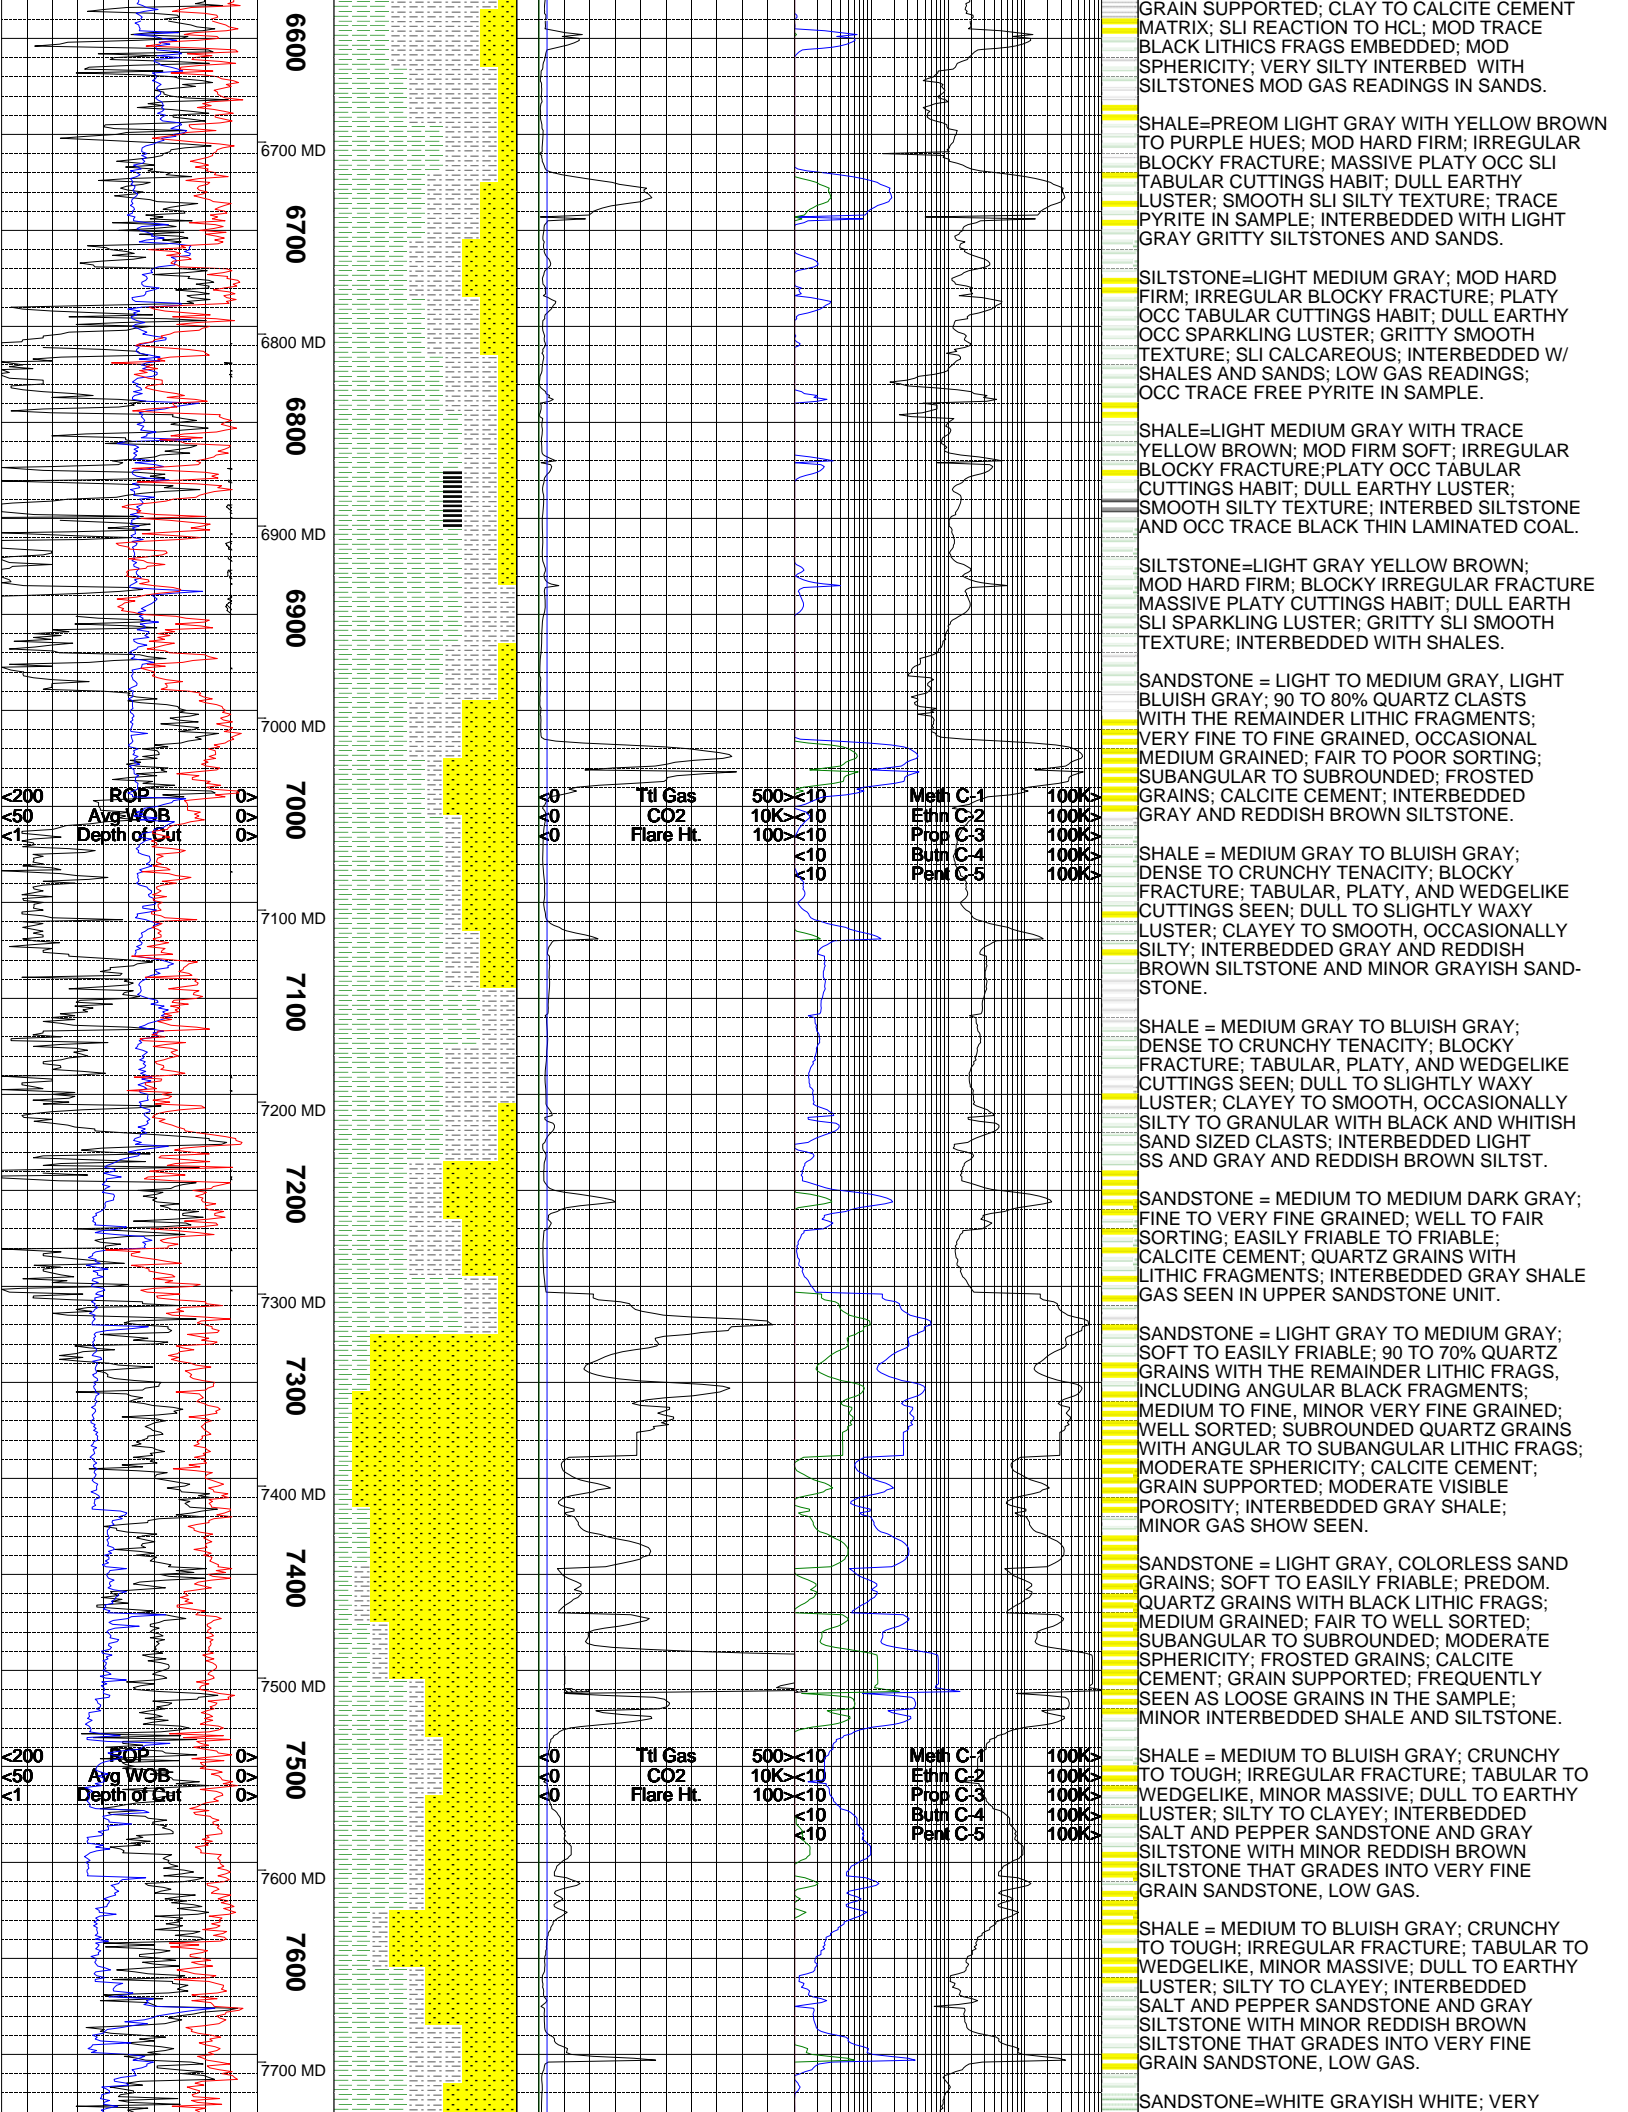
6600

6700 MD

6700

6800 MD

6800

6900 MD

6900

7000 MD

<200 ROP 0>
<50 Avg WOB 0>
<1 Depth of Cut 0>

7000

<0 Ttl Gas 500>
<0 CO2 10K>
<0 Flare Ht. 100>

<10 Meth C-1 100K>
<10 Ethn C-2 100K>
<10 Prop C-3 100K>
<10 Butn C-4 100K>
<10 Pent C-5 100K>

7100 MD

7100

7200 MD

7200

7300 MD

7300

7400 MD

7400

7500 MD

<200 ROP 0>
<50 Avg WOB 0>
<1 Depth of Cut 0>

7500

<0 Ttl Gas 500>
<0 CO2 10K>
<0 Flare Ht. 100>

<10 Meth C-1 100K>
<10 Ethn C-2 100K>
<10 Prop C-3 100K>
<10 Butn C-4 100K>
<10 Pent C-5 100K>

7600 MD

7600

7700 MD

GRAIN SUPPORTED; CLAY TO CALCITE CEMENT MATRIX; SLI REACTION TO HCL; MOD TRACE BLACK LITHICS FRAGS EMBEDDED; MOD SPHERICITY; VERY SILTY INTERBED WITH SILTSTONES MOD GAS READINGS IN SANDS.

SHALE=PREOM LIGHT GRAY WITH YELLOW BROWN TO PURPLE HUES; MOD HARD FIRM; IRREGULAR BLOCKY FRACTURE; MASSIVE PLATY OCC SLI TABULAR CUTTINGS HABIT; DULL EARTHY LUSTER; SMOOTH SLI SILTY TEXTURE; TRACE PYRITE IN SAMPLE; INTERBEDDED WITH LIGHT GRAY GRITTY SILTSTONES AND SANDS.

SILTSTONE=LIGHT MEDIUM GRAY; MOD HARD FIRM; IRREGULAR BLOCKY FRACTURE; PLATY OCC TABULAR CUTTINGS HABIT; DULL EARTHY OCC SPARKLING LUSTER; GRITTY SMOOTH TEXTURE; SLI CALCAREOUS; INTERBEDDED W/ SHALES AND SANDS; LOW GAS READINGS; OCC TRACE FREE PYRITE IN SAMPLE.

SHALE=LIGHT MEDIUM GRAY WITH TRACE YELLOW BROWN; MOD FIRM SOFT; IRREGULAR BLOCKY FRACTURE;PLATY OCC TABULAR CUTTINGS HABIT; DULL EARTHY LUSTER; SMOOTH SILTY TEXTURE; INTERBED SILTSTONE AND OCC TRACE BLACK THIN LAMINATED COAL.

SILTSTONE=LIGHT GRAY YELLOW BROWN; MOD HARD FIRM; BLOCKY IRREGULAR FRACTURE MASSIVE PLATY CUTTINGS HABIT; DULL EARTH SLI SPARKLING LUSTER; GRITTY SLI SMOOTH TEXTURE; INTERBEDDED WITH SHALES.

SANDSTONE = LIGHT TO MEDIUM GRAY, LIGHT BLUISH GRAY; 90 TO 80% QUARTZ CLASTS WITH THE REMAINDER LITHIC FRAGMENTS; VERY FINE TO FINE GRAINED, OCCASIONAL MEDIUM GRAINED; FAIR TO POOR SORTING; SUBANGULAR TO SUBROUNDED; FROSTED GRAINS; CALCITE CEMENT; INTERBEDDED GRAY AND REDDISH BROWN SILTSTONE.

SHALE = MEDIUM GRAY TO BLUISH GRAY; DENSE TO CRUNCHY TENACITY; BLOCKY FRACTURE; TABULAR, PLATY, AND WEDGELIKE CUTTINGS SEEN; DULL TO SLIGHTLY WAXY LUSTER; CLAYEY TO SMOOTH, OCCASIONALLY SILTY; INTERBEDDED GRAY AND REDDISH BROWN SILTSTONE AND MINOR GRAYISH SANDSTONE.

SHALE = MEDIUM GRAY TO BLUISH GRAY; DENSE TO CRUNCHY TENACITY; BLOCKY FRACTURE; TABULAR, PLATY, AND WEDGELIKE CUTTINGS SEEN; DULL TO SLIGHTLY WAXY LUSTER; CLAYEY TO SMOOTH, OCCASIONALLY SILTY TO GRANULAR WITH BLACK AND WHITISH SAND SIZED CLASTS; INTERBEDDED LIGHT SS AND GRAY AND REDDISH BROWN SILTST.

SANDSTONE = MEDIUM TO MEDIUM DARK GRAY; FINE TO VERY FINE GRAINED; WELL TO FAIR SORTING; EASILY FRIABLE TO FRIABLE; CALCITE CEMENT; QUARTZ GRAINS WITH LITHIC FRAGMENTS; INTERBEDDED GRAY SHALE GAS SEEN IN UPPER SANDSTONE UNIT.

SANDSTONE = LIGHT GRAY TO MEDIUM GRAY; SOFT TO EASILY FRIABLE; 90 TO 70% QUARTZ GRAINS WITH THE REMAINDER LITHIC FRAGS, INCLUDING ANGULAR BLACK FRAGMENTS; MEDIUM TO FINE, MINOR VERY FINE GRAINED; WELL SORTED; SUBROUNDED QUARTZ GRAINS WITH ANGULAR TO SUBANGULAR LITHIC FRAGS; MODERATE SPHERICITY; CALCITE CEMENT; GRAIN SUPPORTED; MODERATE VISIBLE POROSITY; INTERBEDDED GRAY SHALE; MINOR GAS SHOW SEEN.

SANDSTONE = LIGHT GRAY, COLORLESS SAND GRAINS; SOFT TO EASILY FRIABLE; PREDOM. QUARTZ GRAINS WITH BLACK LITHIC FRAGS; MEDIUM GRAINED; FAIR TO WELL SORTED; SUBANGULAR TO SUBROUNDED; MODERATE SPHERICITY; FROSTED GRAINS; CALCITE CEMENT; GRAIN SUPPORTED; FREQUENTLY SEEN AS LOOSE GRAINS IN THE SAMPLE; MINOR INTERBEDDED SHALE AND SILTSTONE.

SHALE = MEDIUM TO BLUISH GRAY; CRUNCHY TO TOUGH; IRREGULAR FRACTURE; TABULAR TO WEDGELIKE, MINOR MASSIVE; DULL TO EARTHY LUSTER; SILTY TO CLAYEY; INTERBEDDED SALT AND PEPPER SANDSTONE AND GRAY SILTSTONE WITH MINOR REDDISH BROWN SILTSTONE THAT GRADES INTO VERY FINE GRAIN SANDSTONE, LOW GAS.

SHALE = MEDIUM TO BLUISH GRAY; CRUNCHY TO TOUGH; IRREGULAR FRACTURE; TABULAR TO WEDGELIKE, MINOR MASSIVE; DULL TO EARTHY LUSTER; SILTY TO CLAYEY; INTERBEDDED SALT AND PEPPER SANDSTONE AND GRAY SILTSTONE WITH MINOR REDDISH BROWN SILTSTONE THAT GRADES INTO VERY FINE GRAIN SANDSTONE, LOW GAS.

SANDSTONE=WHITE GRAYISH WHITE; VERY